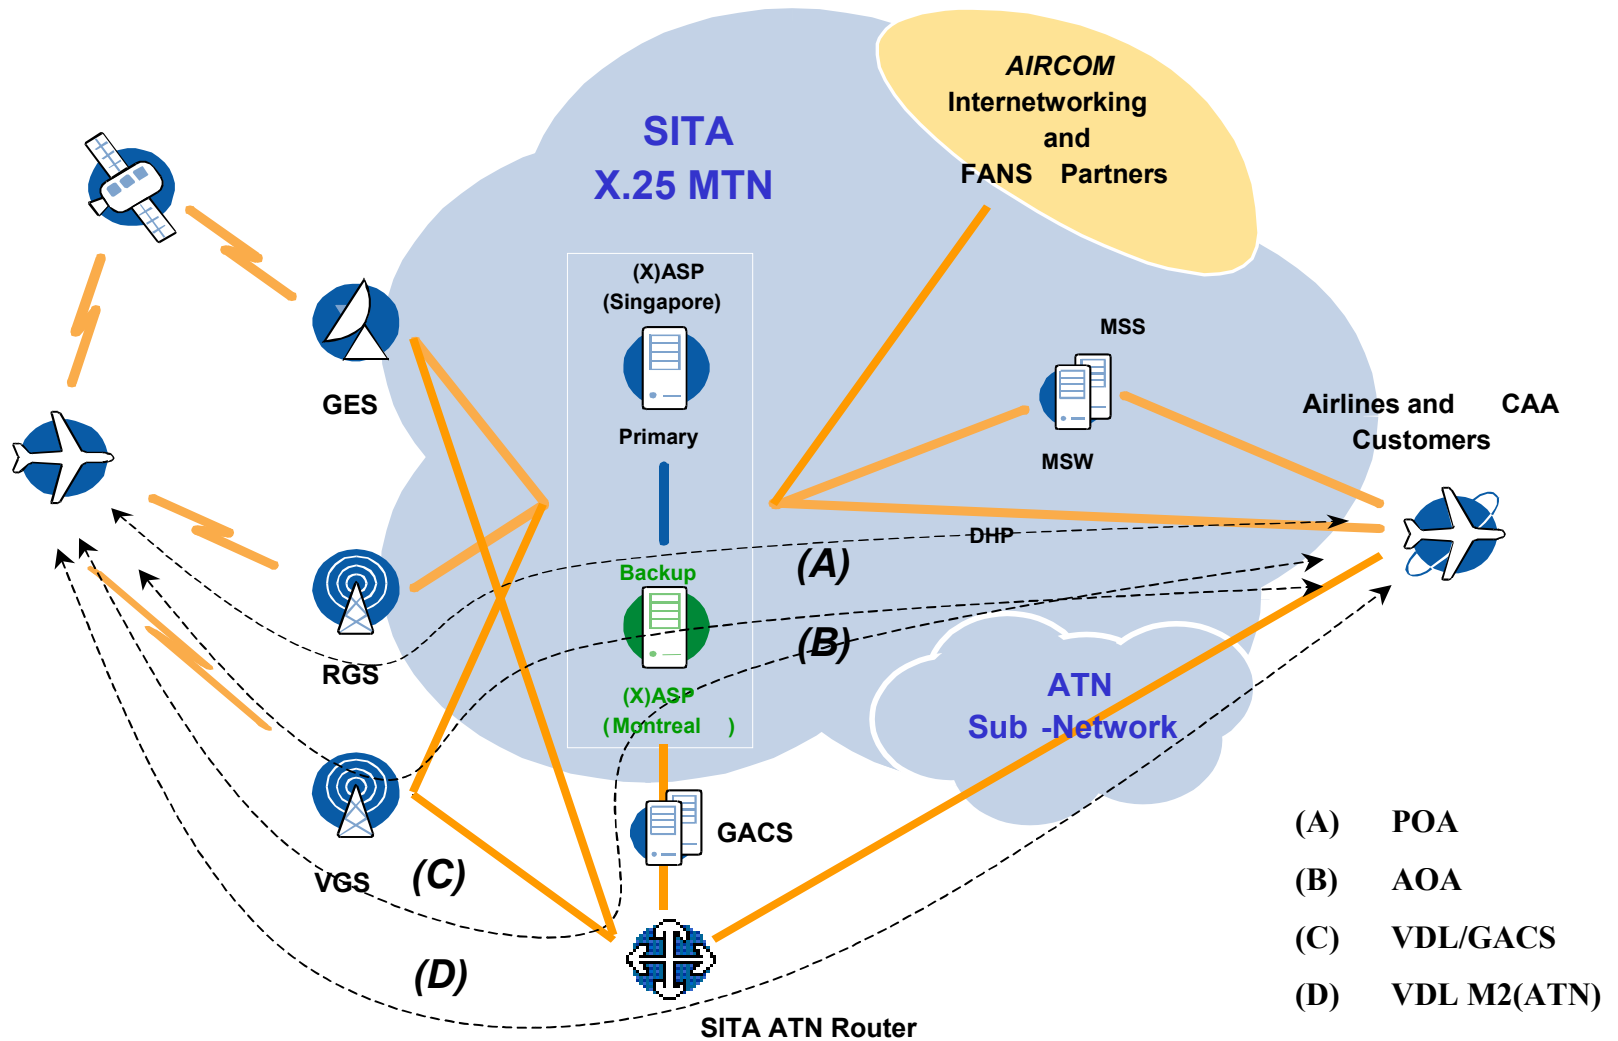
SITA
X.25 MTN

AIRCOM
Internetworking
and
FANS Partners

(X)ASP
(Singapore)

Primary

MSS

MSW

Airlines and CAA
Customers

GES

DHP

(A)

Backup

RGS

(B)

(X)ASP
(Montreal )

ATN
Sub -Network

GACS

VGS

(C)

(D)

SITA ATN Router

(A) POA
(B) AOA
(C) VDL/GACS
(D) VDL M2(ATN)